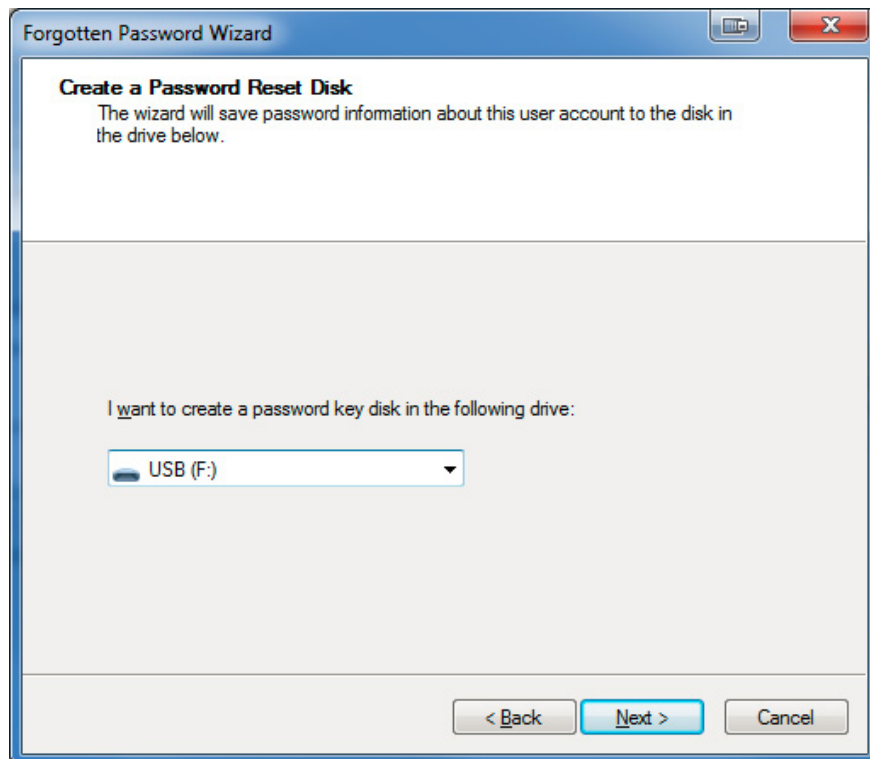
Forgotten Password Wizard

Create a Password Reset Disk
The wizard will save password information about this user account to the disk in the drive below.

I want to create a password key disk in the following drive:

USB (F:)

< Back
Next >
Cancel